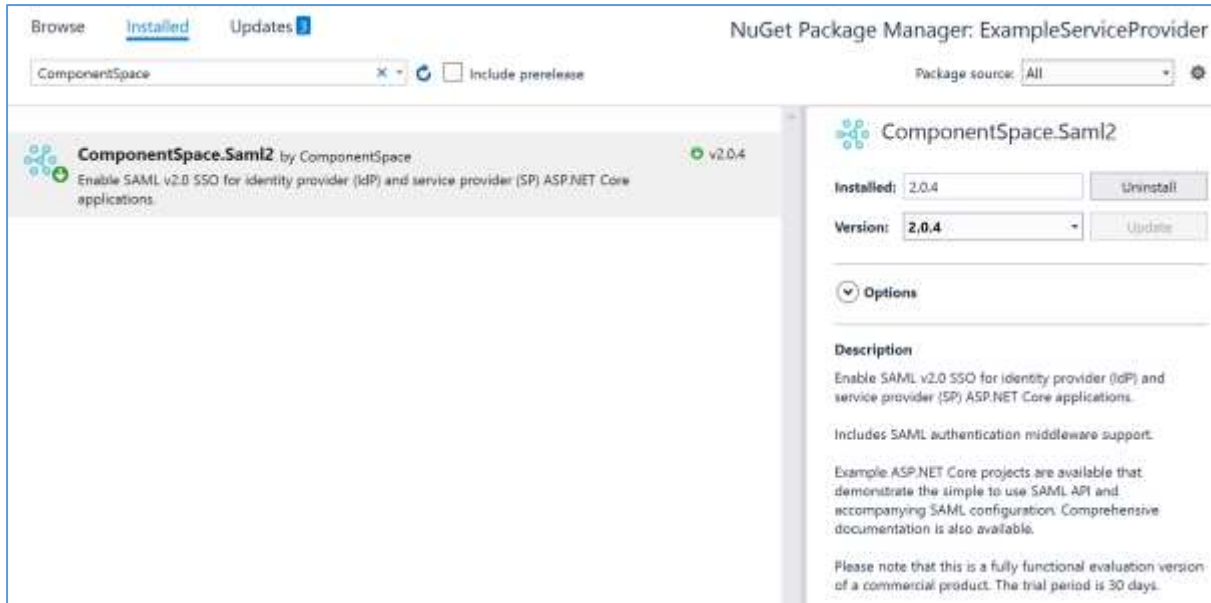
Browse Installed Updates 3

NuGet Package Manager: ExampleServiceProvider

ComponentSpace

Include prerelease

Package source: All

ComponentSpace.Saml2 by ComponentSpace

Enable SAML v2.0 SSO for identity provider (IdP) and service provider (SP) ASP.NET Core applications.

v2.0.4

ComponentSpace.Saml2

Installed: 2.0.4

Uninstall

Version: 2.0.4

Update

Options

Description

Enable SAML v2.0 SSO for identity provider (IdP) and service provider (SP) ASP.NET Core applications.

Includes SAML authentication middleware support.

Example ASP.NET Core projects are available that demonstrate the simple to use SAML API and accompanying SAML configuration. Comprehensive documentation is also available.

Please note that this is a fully functional evaluation version of a commercial product. The trial period is 30 days.